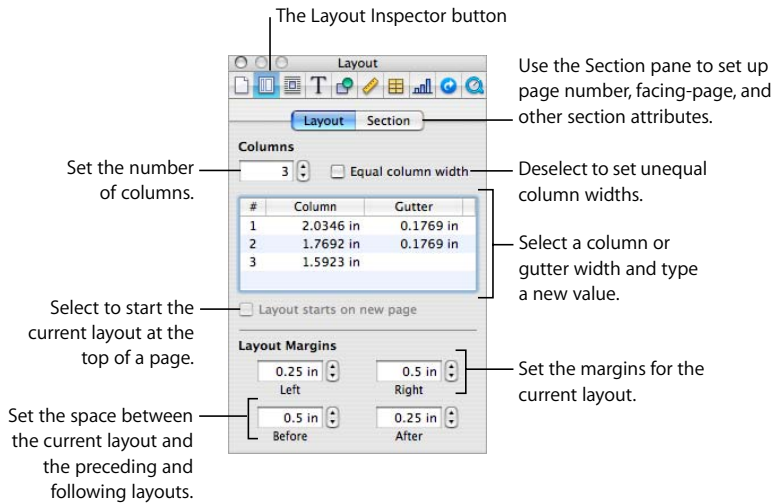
The Layout Inspector button

Layout

Layout Section

Use the Section pane to set up page number, facing-page, and other section attributes.

Columns

Set the number of columns.

3

Equal column width

Deselect to set unequal column widths.

| # | Column | Gutter |
|---|---|---|
| 1 | 2.0346 in | 0.1769 in |
| 2 | 1.7692 in | 0.1769 in |
| 3 | 1.5923 in | |

Select a column or gutter width and type a new value.

Select to start the current layout at the top of a page.

Layout starts on new page

Layout Margins

0.25 in
Left

0.5 in
Right

Set the margins for the current layout.

Set the space between the current layout and the preceding and following layouts.

0.5 in
Before

0.25 in
After